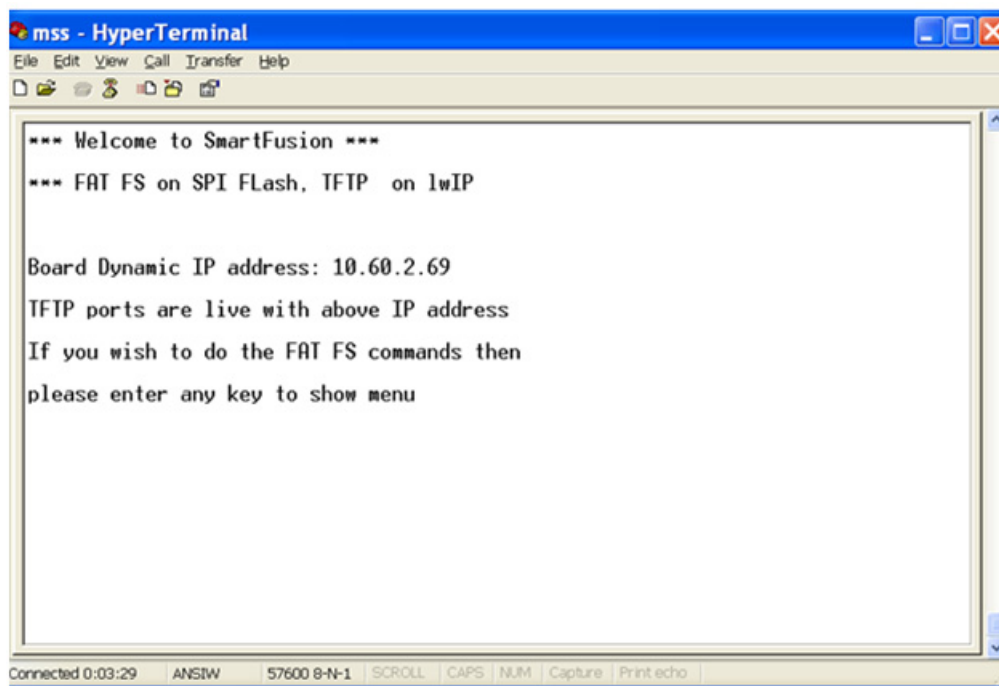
mss - HyperTerminal

File Edit View Call Transfer Help

*** Welcome to SmartFusion ***

*** FAT FS on SPI FLash, TFTP on lwIP

Board Dynamic IP address: 10.60.2.69

TFTP ports are live with above IP address

If you wish to do the FAT FS commands then

please enter any key to show menu

Connected 0:03:29 ANSIW 57600 8-N-1 SCROLL CAPS NUM Capture Print echo